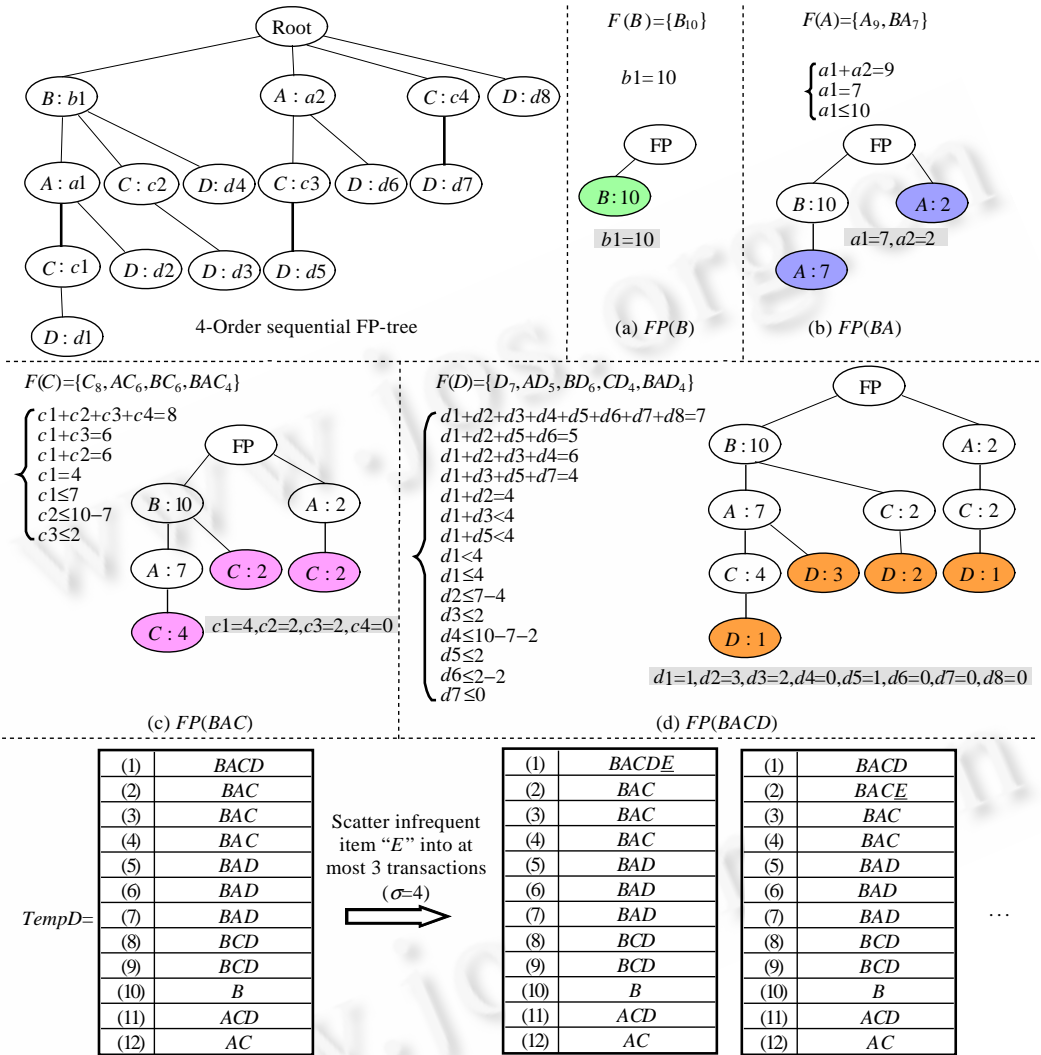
Root

$B:b1$ $A:a2$ $C:c4$ $D:d8$

$A:a1$ $C:c2$ $D:d4$ $C:c3$ $D:d6$ $D:d7$

$C:c1$ $D:d2$ $D:d3$ $D:d5$

$D:d1$

4-Order sequential FP-tree

$F(B)=\{B_{10}\}$

$b1=10$

FP

$B:10$

$b1=10$

(a) $FP(B)$

$F(A)=\{A_9, BA_7\}$

$\begin{cases} a1+a2=9 \\ a1=7 \\ a1\le 10 \end{cases}$

FP

$B:10$ $A:2$

$A:7$

$a1=7, a2=2$

(b) $FP(BA)$

$F(C)=\{C_8, AC_6, BC_6, BAC_4\}$

$\begin{cases} c1+c2+c3+c4=8 \\ c1+c3=6 \\ c1+c2=6 \\ c1=4 \\ c1\le 7 \\ c2\le 10-7 \\ c3\le 2 \end{cases}$

FP

$B:10$ $A:2$

$A:7$ $C:2$ $C:2$

$C:4$

$c1=4, c2=2, c3=2, c4=0$

(c) $FP(BAC)$

$F(D)=\{D_7, AD_5, BD_6, CD_4, BAD_4\}$

$\begin{cases} d1+d2+d3+d4+d5+d6+d7+d8=7 \\ d1+d2+d5+d6=5 \\ d1+d2+d3+d4=6 \\ d1+d3+d5+d7=4 \\ d1+d2=4 \\ d1+d3<4 \\ d1+d5<4 \\ d1<4 \\ d1\le 4 \\ d2\le 7-4 \\ d3\le 2 \\ d4\le 10-7-2 \\ d5\le 2 \\ d6\le 2-2 \\ d7\le 0 \end{cases}$

FP

$B:10$ $A:2$

$A:7$ $C:2$ $C:2$

$C:4$ $D:3$ $D:2$ $D:1$

$D:1$

$d1=1, d2=3, d3=2, d4=0, d5=1, d6=0, d7=0, d8=0$

(d) $FP(BACD)$

TempD=

| | |
|---|---|
| (1) | BACD |
| (2) | BAC |
| (3) | BAC |
| (4) | BAC |
| (5) | BAD |
| (6) | BAD |
| (7) | BAD |
| (8) | BCD |
| (9) | BCD |
| (10) | B |
| (11) | ACD |
| (12) | AC |

Scatter infrequent item "E" into at most 3 transactions ($\sigma$=4)

| | |
|---|---|
| (1) | BACDE |
| (2) | BAC |
| (3) | BAC |
| (4) | BAC |
| (5) | BAD |
| (6) | BAD |
| (7) | BAD |
| (8) | BCD |
| (9) | BCD |
| (10) | B |
| (11) | ACD |
| (12) | AC |

| | |
|---|---|
| (1) | BACD |
| (2) | BACE |
| (3) | BAC |
| (4) | BAC |
| (5) | BAD |
| (6) | BAD |
| (7) | BAD |
| (8) | BCD |
| (9) | BCD |
| (10) | B |
| (11) | ACD |
| (12) | AC |

…